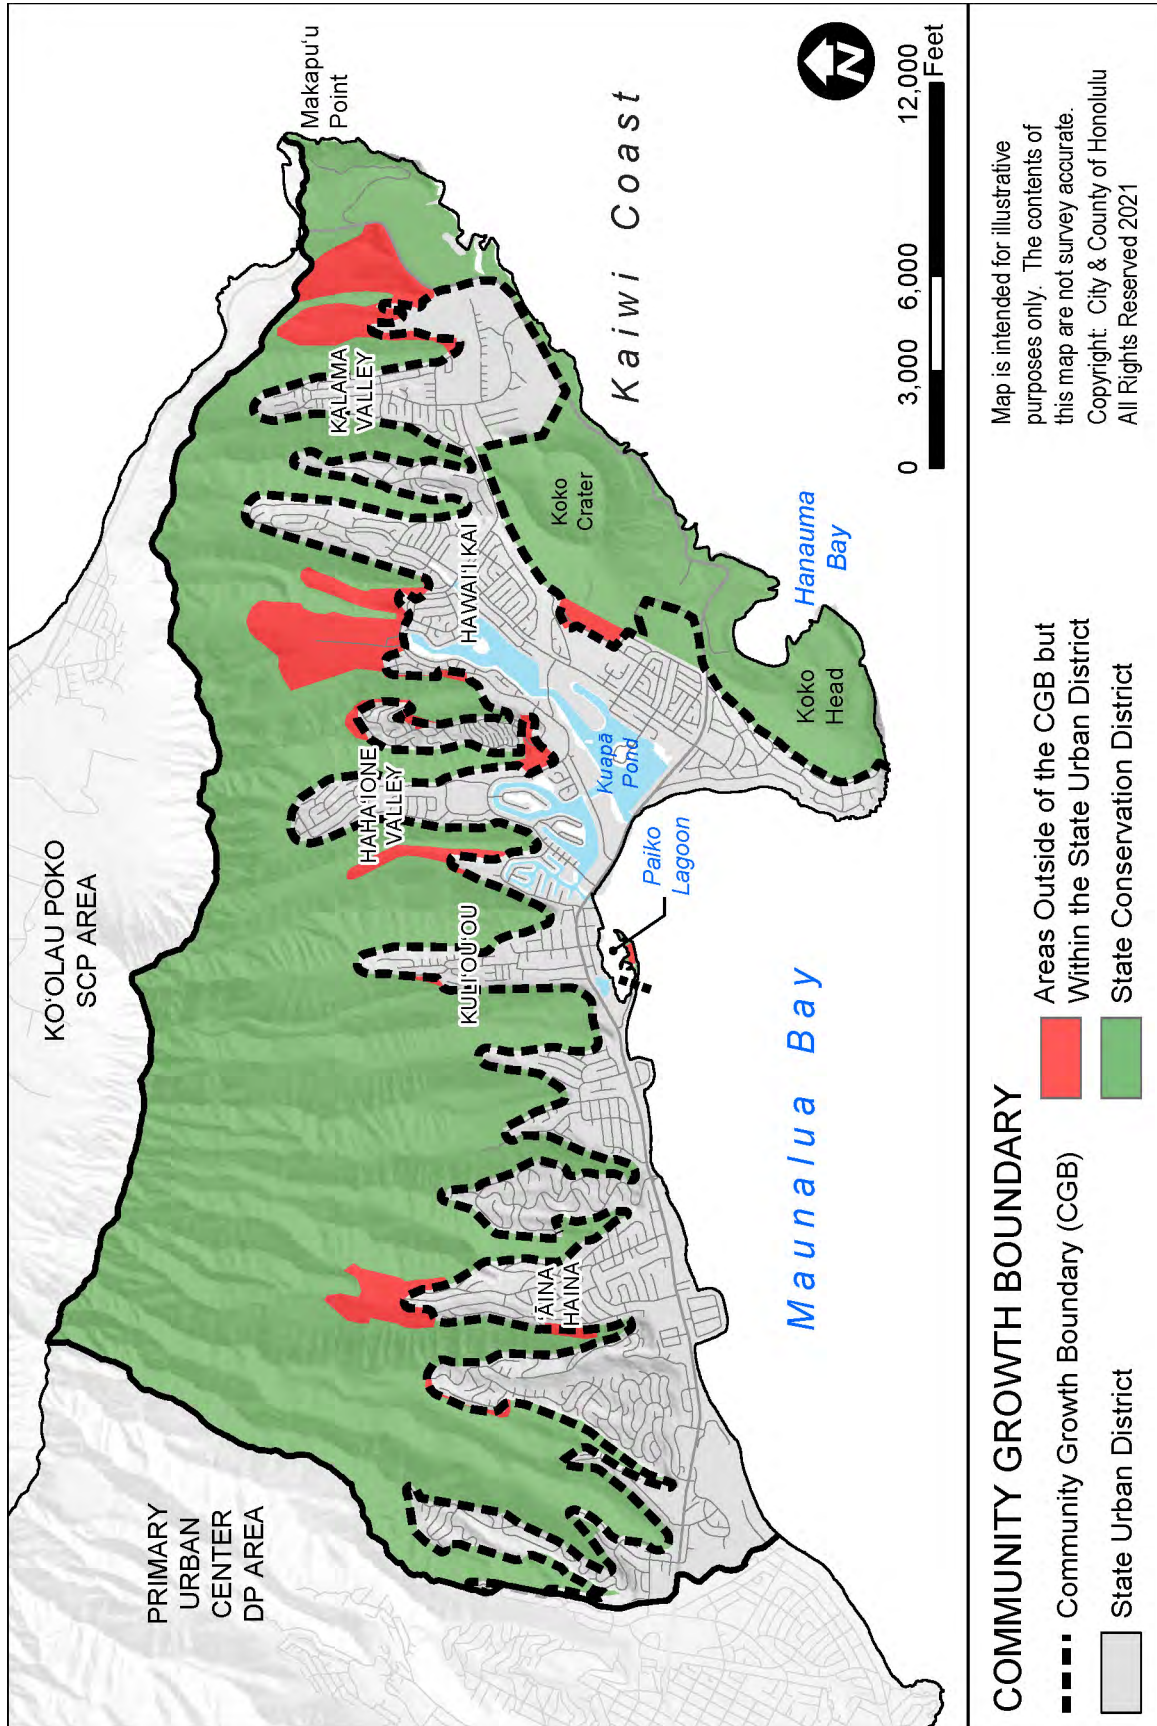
COMMUNITY GROWTH BOUNDARY

Community Growth Boundary (CGB)

State Urban District

Areas Outside of the CGB but Within the State Urban District

State Conservation District

Map is intended for illustrative purposes only. The contents of this map are not survey accurate.
Copyright: City & County of Honolulu
All Rights Reserved 2021

0 3,000 6,000 12,000 Feet

N

PRIMARY URBAN CENTER DP AREA

KOʻOLAU POKO SCP AREA

Makapuʻu Point

Kaiwi Coast

KALAMA VALLEY

Koko Crater

HAWAIʻI KAI

Hanauma Bay

Koko Head

HAHAʻIONE VALLEY

Kuapā Pond

Paiko Lagoon

KULIʻOUʻOU

Maunalua Bay

ʻĀINA HAINA